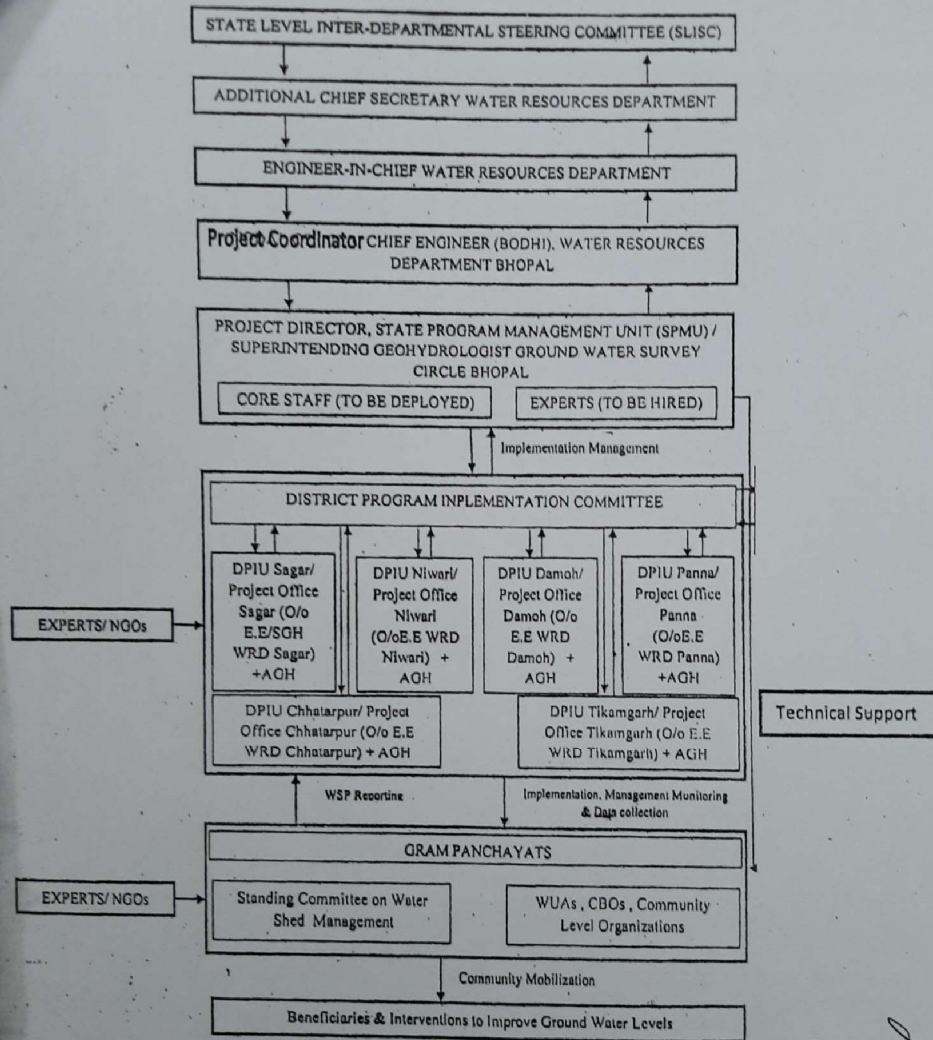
STATE LEVEL INTER-DEPARTMENTAL STEERING COMMITTEE (SLISC)

ADDITIONAL CHIEF SECRETARY WATER RESOURCES DEPARTMENT

ENGINEER-IN-CHIEF WATER RESOURCES DEPARTMENT

Project Coordinator CHIEF ENGINEER (BODHI), WATER RESOURCES DEPARTMENT BHOPAL

PROJECT DIRECTOR, STATE PROGRAM MANAGEMENT UNIT (SPMU) / SUPERINTENDING GEOHYDROLOGIST GROUND WATER SURVEY CIRCLE BHOPAL

CORE STAFF (TO BE DEPLOYED)

EXPERTS (TO BE HIRED)

Implementation Management

DISTRICT PROGRAM INPLEMENTATION COMMITTEE

DPIU Sagar/ Project Office Sagar (O/o E.E/SGH WRD Sagar) +AGH

DPIU Niwari/ Project Office Niwari (O/oE.E WRD Niwari) + AGH

DPIU Damoh/ Project Office Damoh (O/o E.E WRD Damoh) + AGH

DPIU Panna/ Project Office Panna (O/oE.E WRD Panna) +AGH

EXPERTS/ NGOs

DPIU Chhatarpur/ Project Office Chhatarpur (O/o E.E WRD Chhatarpur) + AGH

DPIU Tikamgarh/ Project Office Tikamgarh (O/o E.E WRD Tikamgarh) + AGH

Technical Support

WSP Reportine

Implementation, Management Monitoring & Data collection

GRAM PANCHAYATS

EXPERTS/ NGOs

Standing Committee on Water Shed Management

WUAs , CBOs , Community Level Organizations

Community Mobilization

Beneficiaries & Interventions to Improve Ground Water Levels